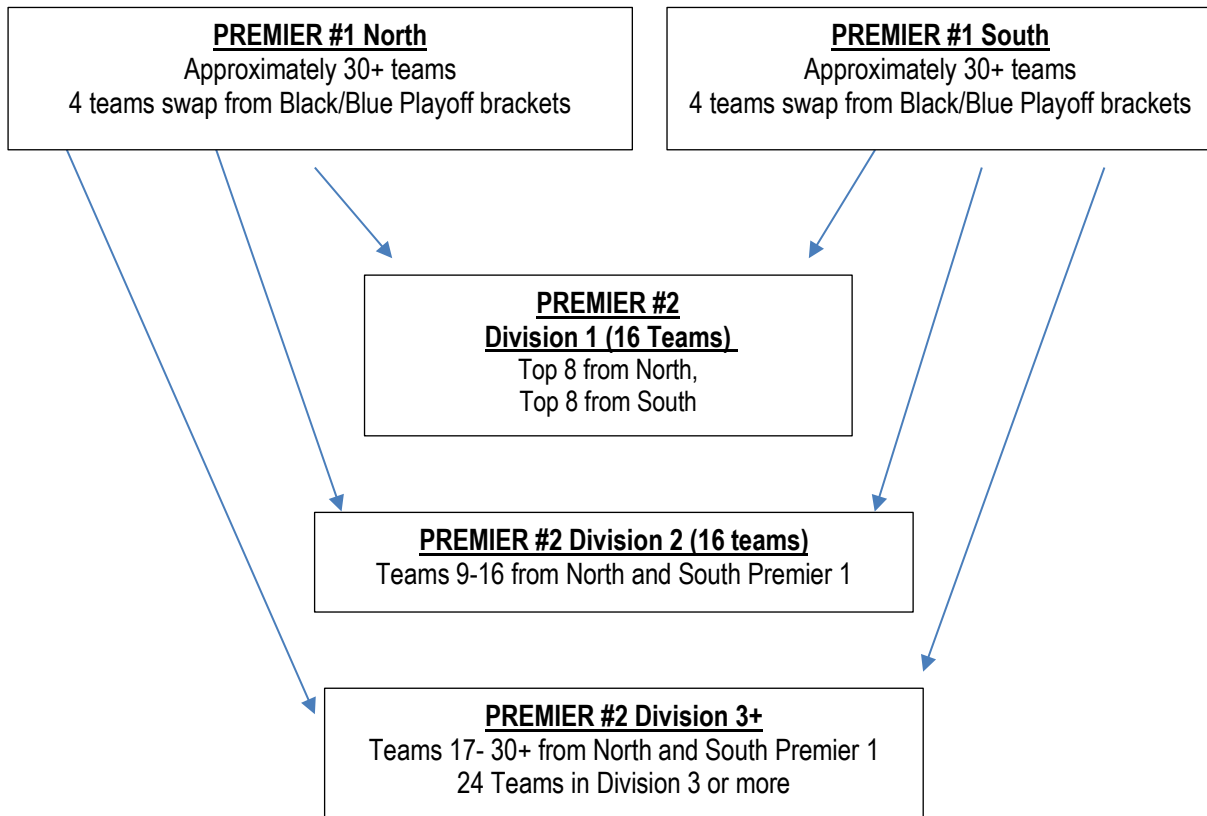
PREMIER #1 North
Approximately 30+ teams
4 teams swap from Black/Blue Playoff brackets

PREMIER #1 South
Approximately 30+ teams
4 teams swap from Black/Blue Playoff brackets

PREMIER #2
Division 1 (16 Teams)
Top 8 from North,
Top 8 from South

PREMIER #2 Division 2 (16 teams)
Teams 9-16 from North and South Premier 1

PREMIER #2 Division 3+
Teams 17- 30+ from North and South Premier 1
24 Teams in Division 3 or more